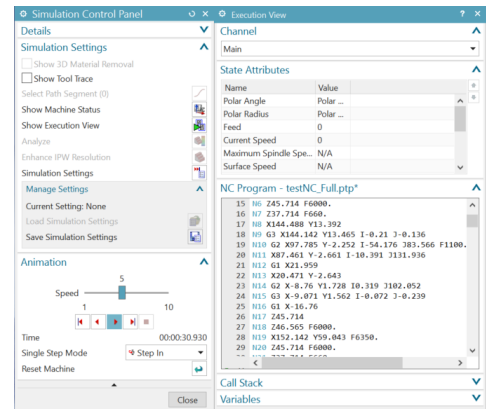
Simulation Control Panel

Details

Simulation Settings

Show 3D Material Removal

Show Tool Trace

Select Path Segment (0)

Show Machine Status

Show Execution View

Analyze

Enhance IPW Resolution

Simulation Settings

Manage Settings

Current Setting: None

Load Simulation Settings

Save Simulation Settings

Animation

5

Speed

1

10

Time 00:00:30.930

Single Step Mode Step In

Reset Machine

Close

Execution View

Channel

Main

State Attributes

| Name | Value |
|---|---|
| Polar Angle | Polar ... |
| Polar Radius | Polar ... |
| Feed | 0 |
| Current Speed | 0 |
| Maximum Spindle Spe... | N/A |
| Surface Speed | N/A |

NC Program - testNC_Full.ptp*

15 N6 Z45.714 F6000.
16 N7 Z37.714 F660.
17 N8 X144.488 Y13.392
18 N9 G3 X144.142 Y13.465 I-0.21 J-0.136
19 N10 G2 X97.785 Y-2.252 I-54.176 J83.566 F1100.
20 N11 X87.461 Y-2.661 I-10.391 J131.936
21 N12 G1 X21.959
22 N13 X20.471 Y-2.643
23 N14 G2 X-8.76 Y1.728 I0.319 J102.052
24 N15 G3 X-9.071 Y1.562 I-0.072 J-0.239
25 N16 G1 X-16.76
26 N17 Z45.714
27 N18 Z46.565 F6000.
28 N19 X152.142 Y59.043 F6350.
29 N20 Z45.714 F6000.

Call Stack

Variables